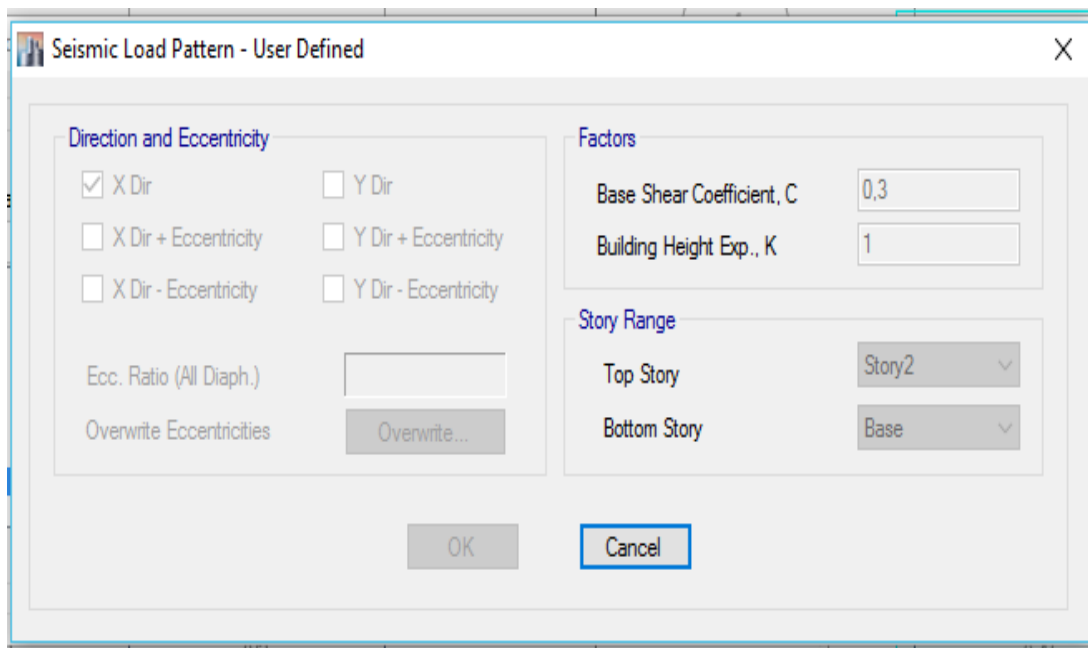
Seismic Load Pattern - User Defined

X

Direction and Eccentricity

X Dir

Y Dir

X Dir + Eccentricity

Y Dir + Eccentricity

X Dir - Eccentricity

Y Dir - Eccentricity

Ecc. Ratio (All Diaph.)

Overwrite Eccentricities

Overwrite...

Factors

Base Shear Coefficient, C

0,3

Building Height Exp., K

1

Story Range

Top Story

Story2

Bottom Story

Base

OK

Cancel